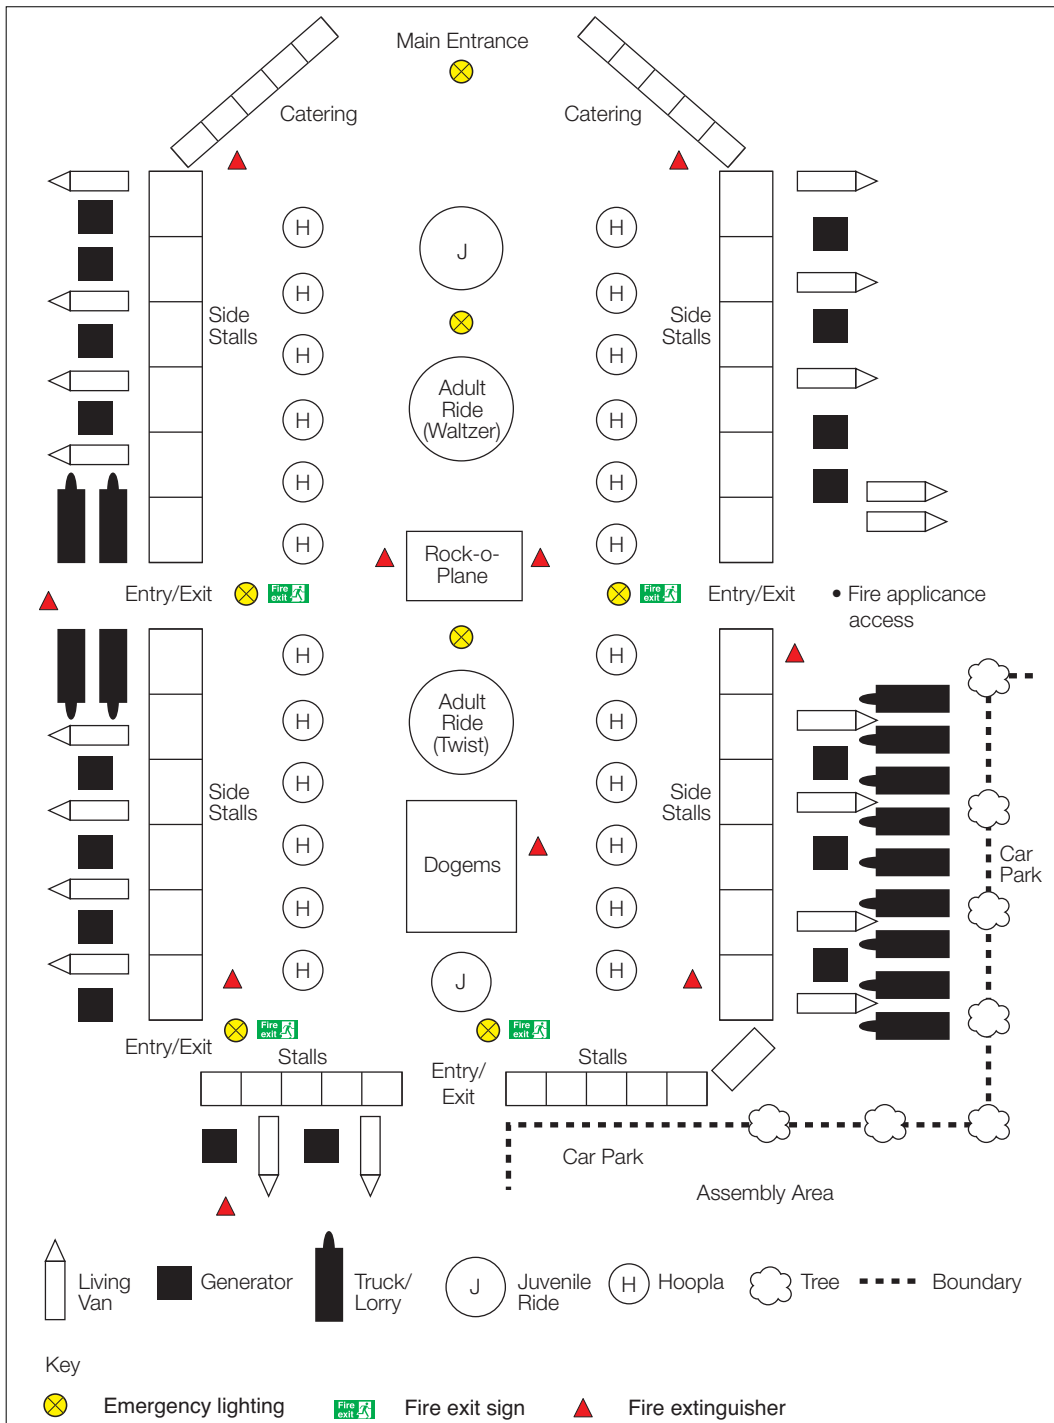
Main Entrance

Catering

Catering

H H H H H H

J

Side Stalls

Side Stalls

H H H H H H

Adult Ride (Waltzer)

Rock-o-Plane

Entry/Exit

Fire exit

Fire exit

Entry/Exit

• Fire applicance access

H H H H H H

Adult Ride (Twist)

H H H H H H

Side Stalls

Side Stalls

Dogems

Car Park

J

Entry/Exit

Fire exit

Fire exit

Stalls

Entry/Exit

Stalls

Car Park

Assembly Area

Living Van

Generator

Truck/ Lorry

J Juvenile Ride

H Hoopla

Tree

Boundary

Key

Emergency lighting

Fire exit

Fire exit sign

Fire extinguisher